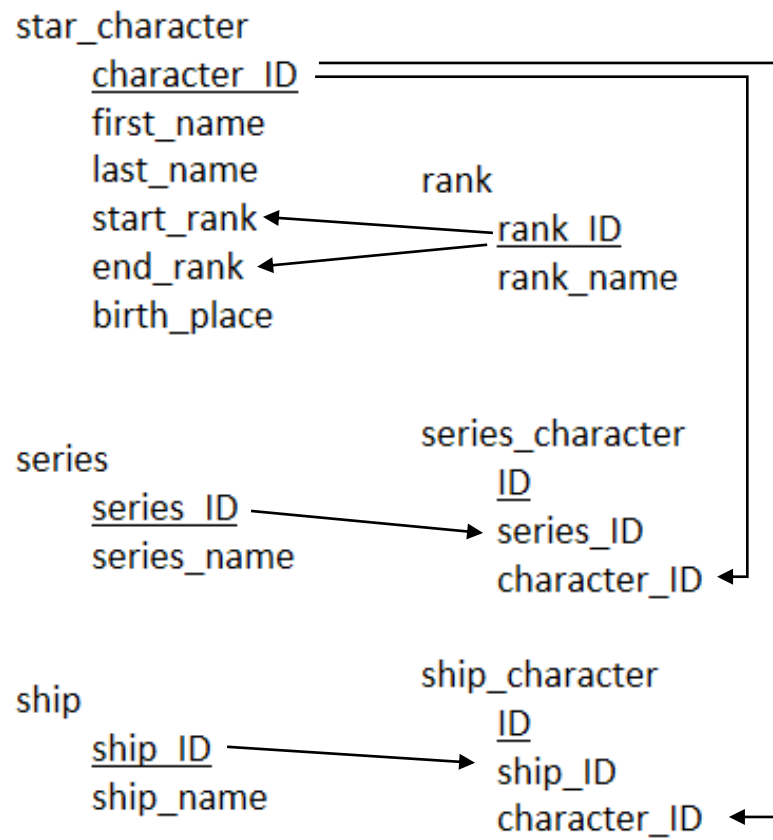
star_character
character_ID
first_name
last_name
start_rank
end_rank
birth_place

rank
rank_ID
rank_name

series
series_ID
series_name

series_character
ID
series_ID
character_ID

ship
ship_ID
ship_name

ship_character
ID
ship_ID
character_ID